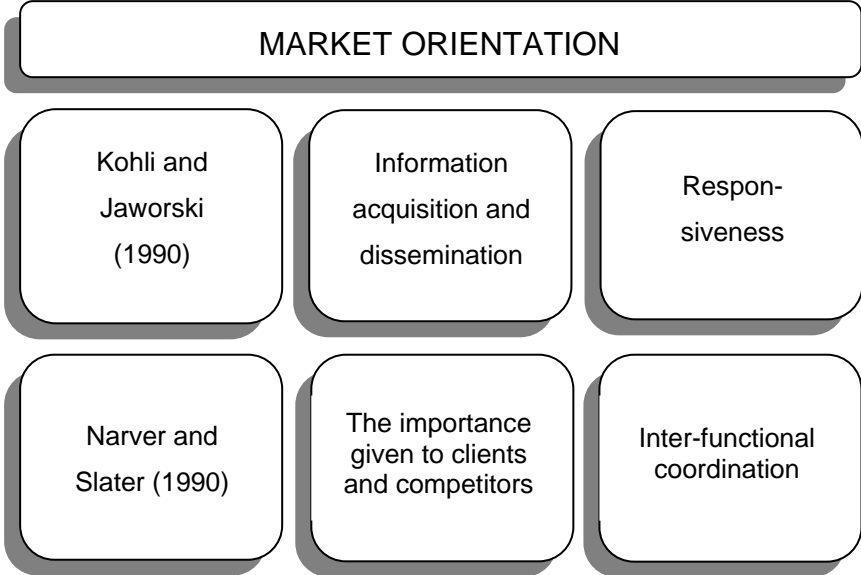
MARKET ORIENTATION

Kohli and Jaworski (1990)

Information acquisition and dissemination

Responsiveness

Narver and Slater (1990)

The importance given to clients and competitors

Inter-functional coordination